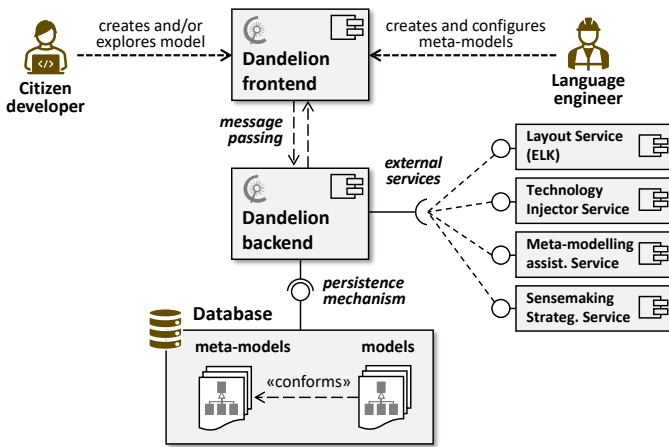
creates and/or explores model

creates and configures meta-models

Citizen developer

Dandelion frontend

Language engineer

message passing

Dandelion backend

external services

Layout Service (ELK)

Technology Injector Service

Meta-modelling assist. Service

Sensemaking Strateg. Service

persistence mechanism

Database

meta-models

models

«conforms»